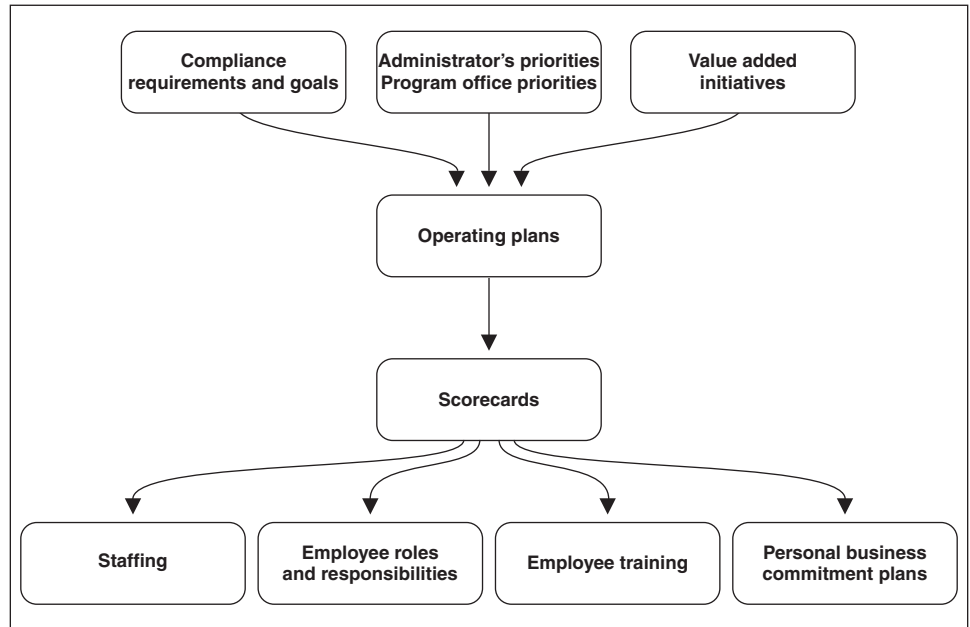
Compliance requirements and goals

Administrator's priorities
Program office priorities

Value added initiatives

Operating plans

Scorecards

Staffing

Employee roles and responsibilities

Employee training

Personal business commitment plans